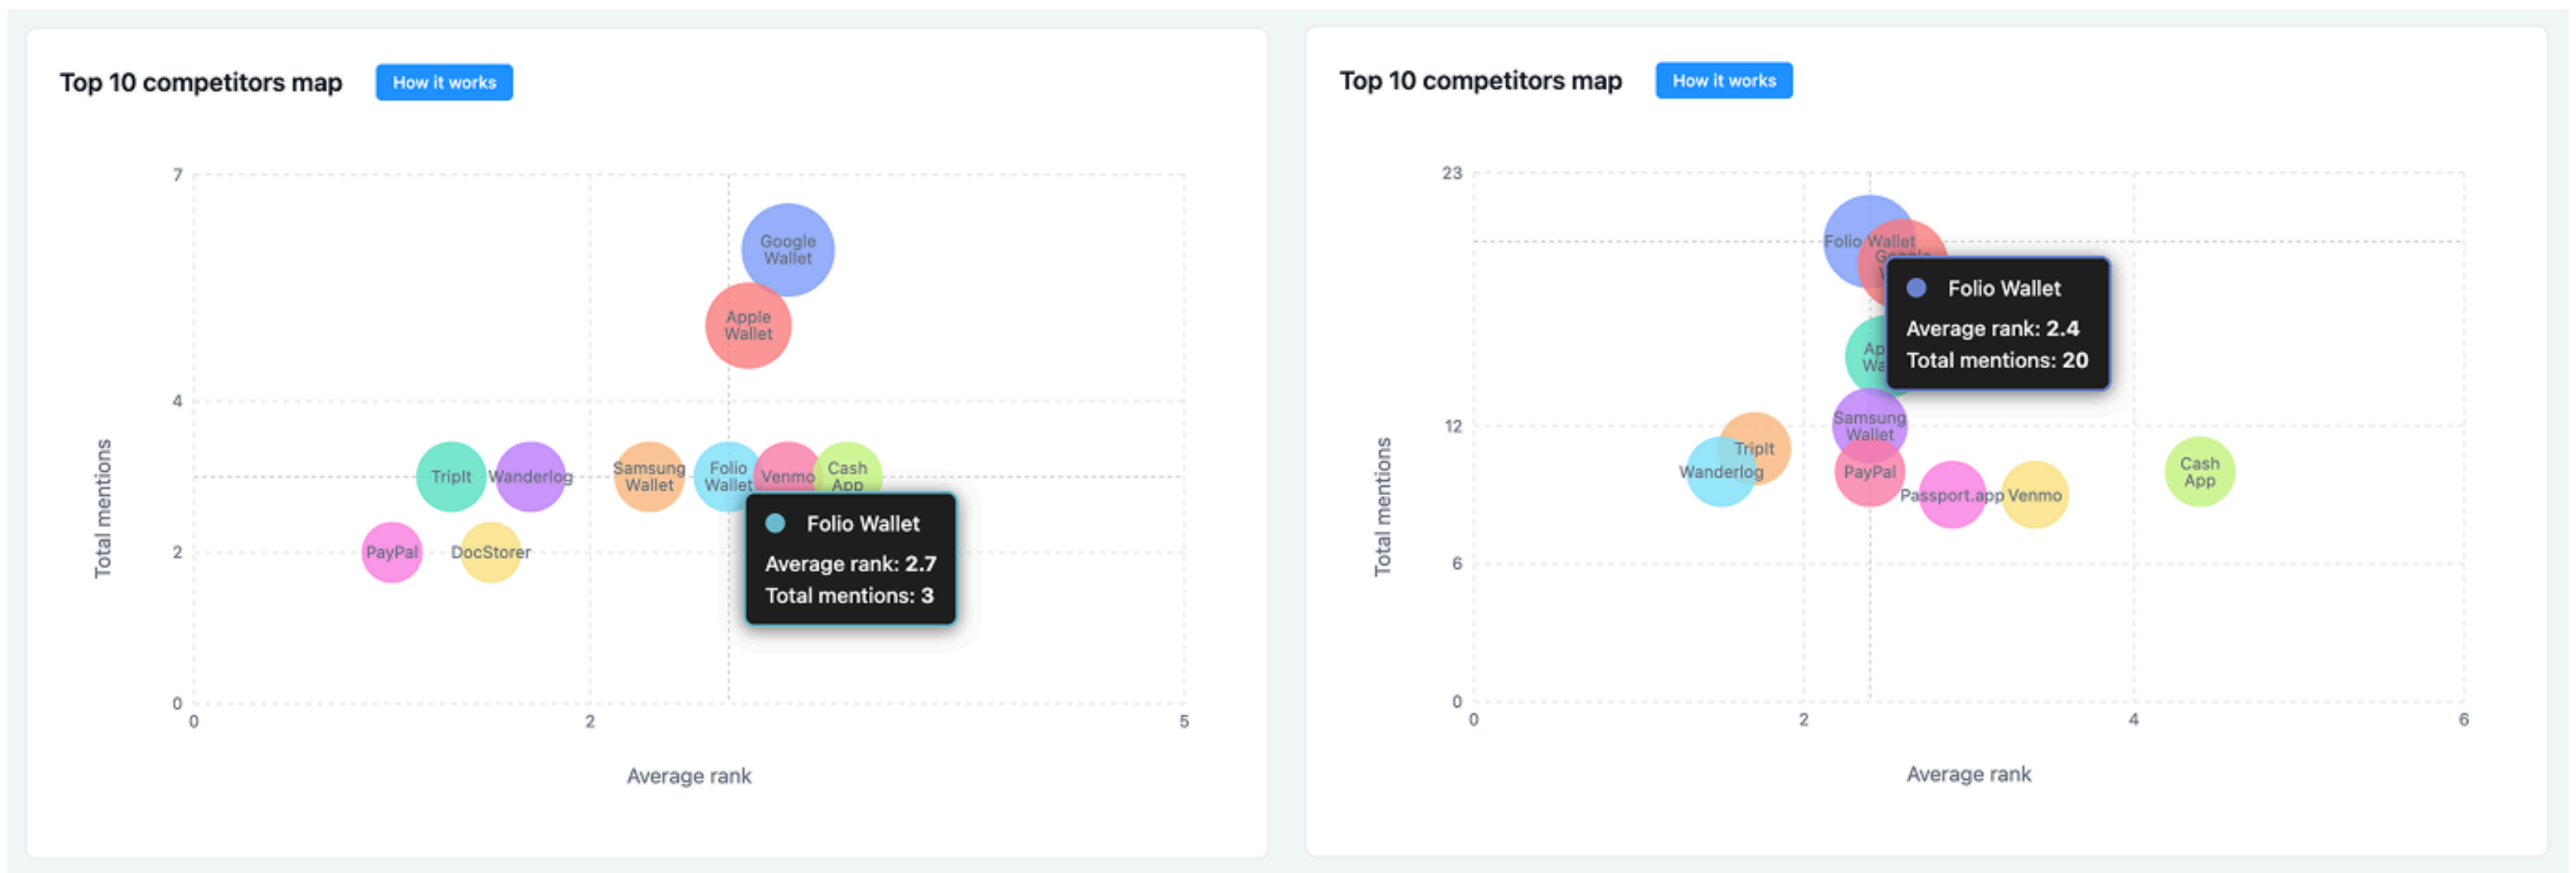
Top 10 competitors map How it works

7
4
2
0
Total mentions

Google Wallet
Apple Wallet
TripIt
Wanderlog
Samsung Wallet
Folio Wallet
Venmo
Cash App
PayPal
DocStorer

Folio Wallet
Average rank: 2.7
Total mentions: 3

0 2 5
Average rank

Top 10 competitors map How it works

23
12
6
0
Total mentions

Folio Wallet
Google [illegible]
Ap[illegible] Wa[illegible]
Samsung Wallet
TripIt
Wanderlog
PayPal
Passport.app
Venmo
Cash App

Folio Wallet
Average rank: 2.4
Total mentions: 20

0 2 4 6
Average rank